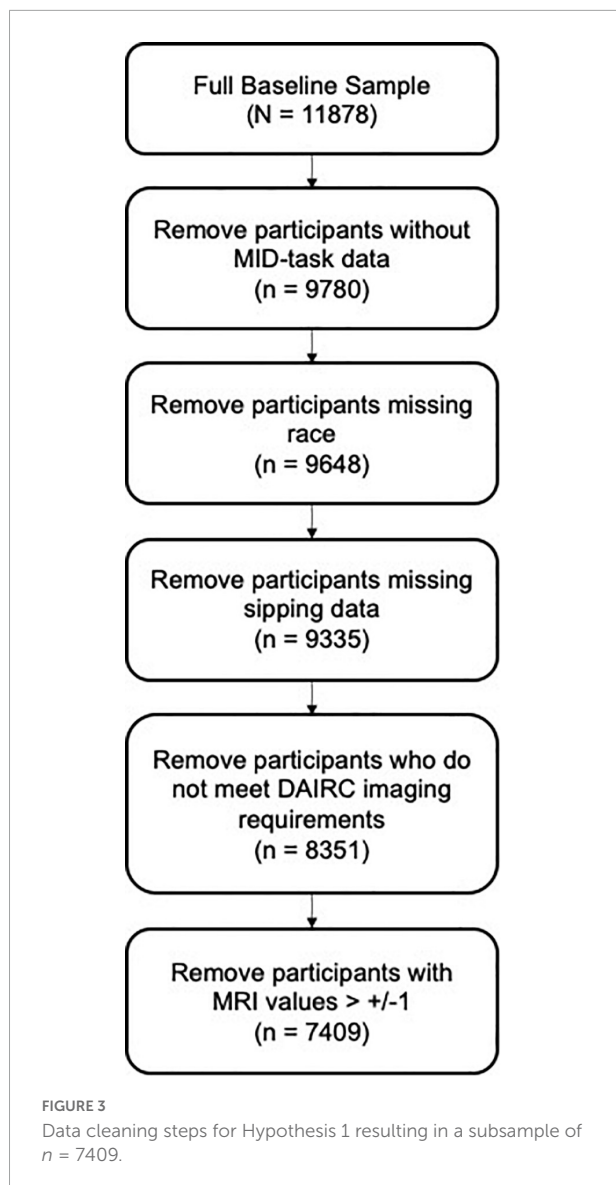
Full Baseline Sample
(N = 11878)

Remove participants without MID-task data
(n = 9780)

Remove participants missing race
(n = 9648)

Remove participants missing sipping data
(n = 9335)

Remove participants who do not meet DAIRC imaging requirements
(n = 8351)

Remove participants with MRI values > +/-1
(n = 7409)

FIGURE 3
Data cleaning steps for Hypothesis 1 resulting in a subsample of $n$ = 7409.